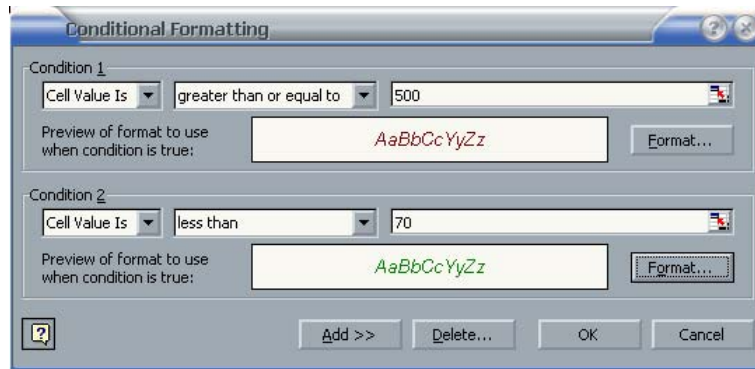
Conditional Formatting

Condition 1

Cell Value Is | greater than or equal to | 500

Preview of format to use when condition is true:

AaBbCcYyZz

Format...

Condition 2

Cell Value Is | less than | 70

Preview of format to use when condition is true:

AaBbCcYyZz

Format...

Add >> Delete... OK Cancel